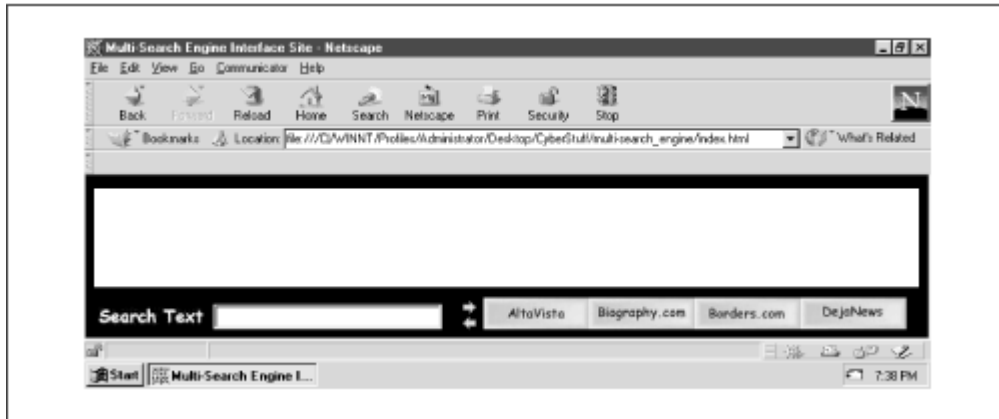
Multi-Search Engine Interface Site - Netscape

File Edit View Go Communicator Help

Back Forward Reload Home Search Netscape Print Security Stop

N

Bookmarks Location: file:///C|/WINNT/Profiles/Administrator/Desktop/CyberStuff/multi-search_engine/index.html What's Related

Search Text

AltaVista Biography.com Borders.com DejaNews

Start Multi-Search Engine I...

7:38 PM